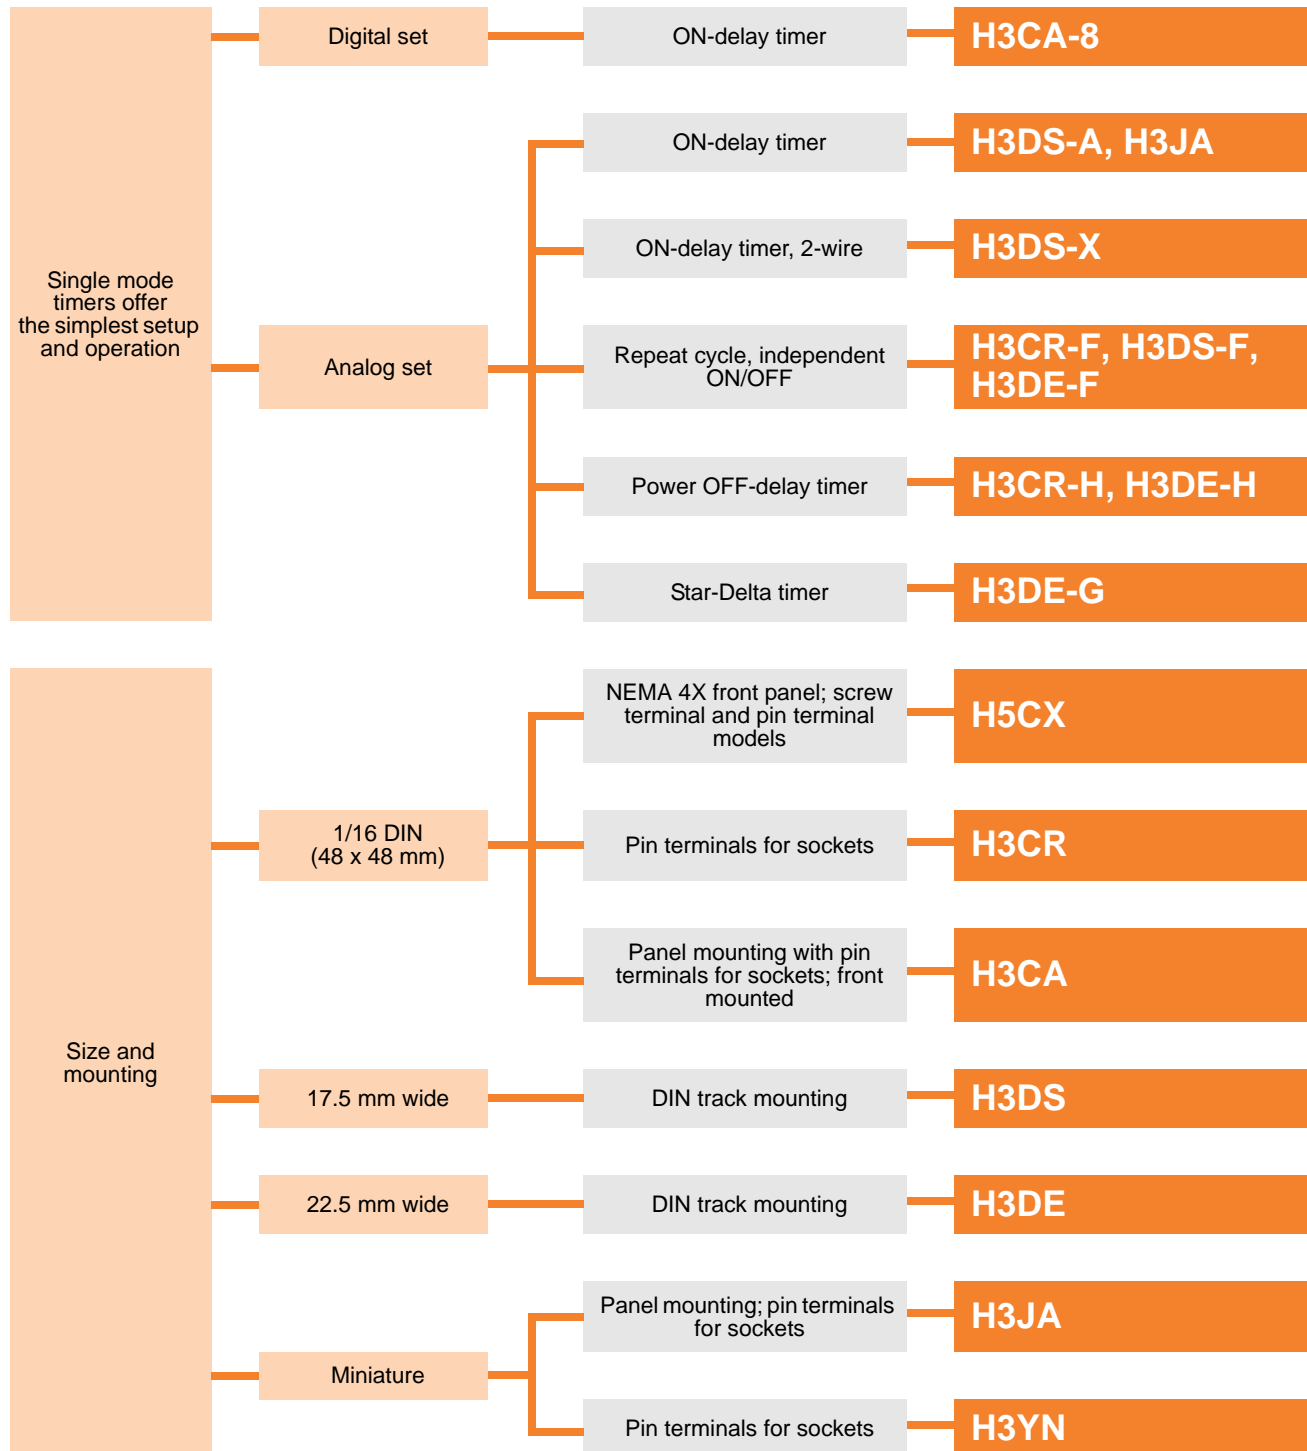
Single mode timers offer the simplest setup and operation

Digital set

ON-delay timer

H3CA-8

Analog set

ON-delay timer

H3DS-A, H3JA

ON-delay timer, 2-wire

H3DS-X

Repeat cycle, independent ON/OFF

H3CR-F, H3DS-F, H3DE-F

Power OFF-delay timer

H3CR-H, H3DE-H

Star-Delta timer

H3DE-G

Size and mounting

1/16 DIN (48 x 48 mm)

NEMA 4X front panel; screw terminal and pin terminal models

H5CX

Pin terminals for sockets

H3CR

Panel mounting with pin terminals for sockets; front mounted

H3CA

17.5 mm wide

DIN track mounting

H3DS

22.5 mm wide

DIN track mounting

H3DE

Miniature

Panel mounting; pin terminals for sockets

H3JA

Pin terminals for sockets

H3YN